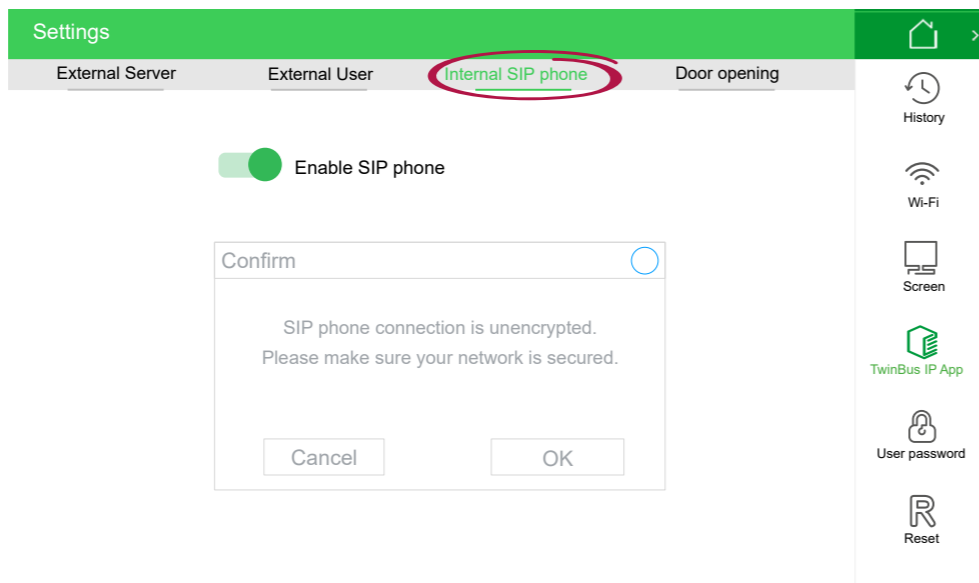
Settings

External Server External User Internal SIP phone Door opening

Enable SIP phone

Confirm

SIP phone connection is unencrypted.
Please make sure your network is secured.

Cancel OK

History

Wi-Fi

Screen

TwinBus IP App

User password

Reset